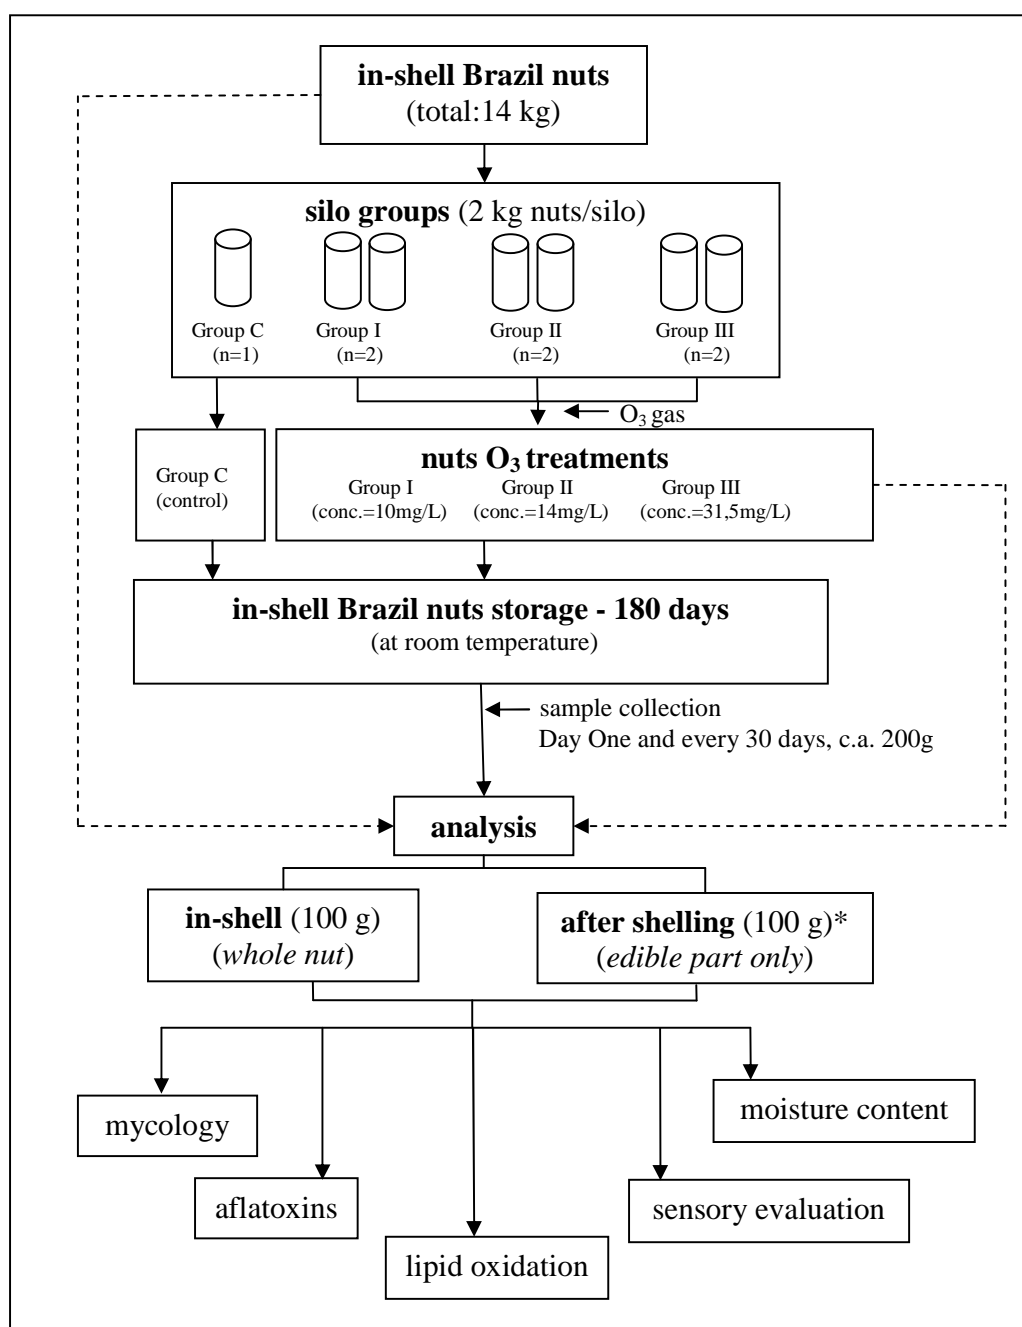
**in-shell Brazil nuts**
(total:14 kg)

**silo groups** (2 kg nuts/silo)

Group C (n=1)
Group I (n=2)
Group II (n=2)
Group III (n=2)

$O_3$ gas

Group C (control)

**nuts $O_3$ treatments**
Group I (conc.=10mg/L)
Group II (conc.=14mg/L)
Group III (conc.=31,5mg/L)

**in-shell Brazil nuts storage - 180 days**
(at room temperature)

sample collection
Day One and every 30 days, c.a. 200g

**analysis**

**in-shell** (100 g)
(*whole nut*)

**after shelling** (100 g)*
(*edible part only*)

mycology

moisture content

aflatoxins

sensory evaluation

lipid oxidation